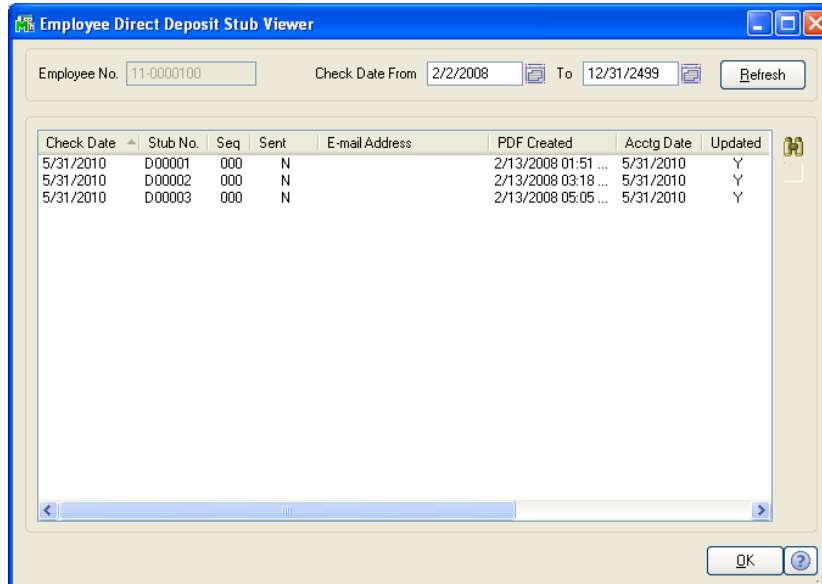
Employee Direct Deposit Stub Viewer

Employee No. 11-0000100

Check Date From 2/2/2008 To 12/31/2499 Refresh

| Check Date | Stub No. | Seq | Sent | E-mail Address | PDF Created | Acctg Date | Updated |
|---|---|---|---|---|---|---|---|
| 5/31/2010 | D00001 | 000 | N | | 2/13/2008 01:51 ... | 5/31/2010 | Y |
| 5/31/2010 | D00002 | 000 | N | | 2/13/2008 03:18 ... | 5/31/2010 | Y |
| 5/31/2010 | D00003 | 000 | N | | 2/13/2008 05:05 ... | 5/31/2010 | Y |

OK